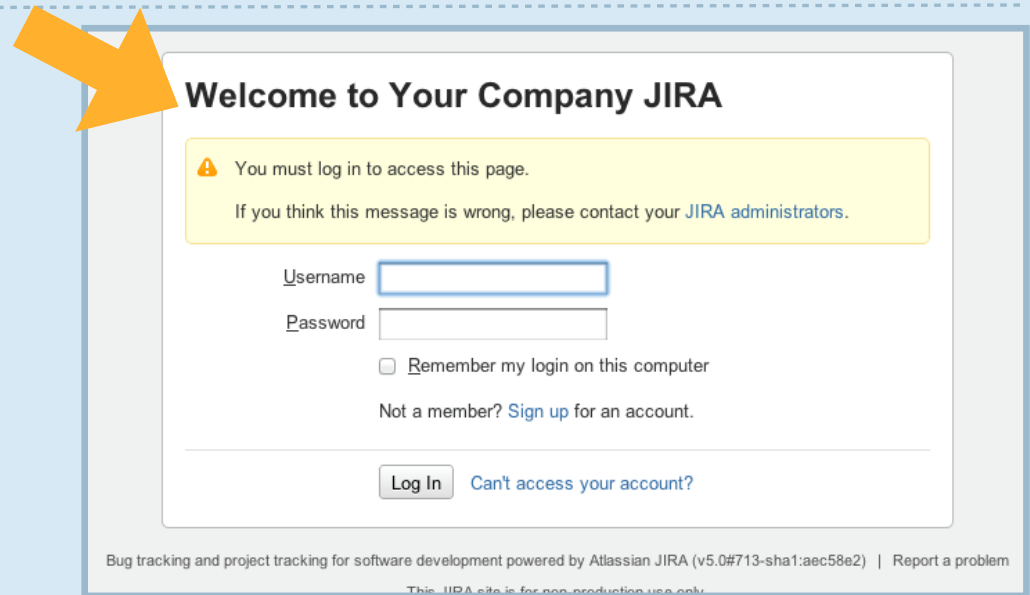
Welcome to Your Company JIRA

You must log in to access this page.

If you think this message is wrong, please contact your JIRA administrators.

Username

Password

Remember my login on this computer

Not a member? Sign up for an account.

Log In Can't access your account?

Bug tracking and project tracking for software development powered by Atlassian JIRA (v5.0#713-sha1:aec58e2) | Report a problem

This JIRA site is for non-production use only.